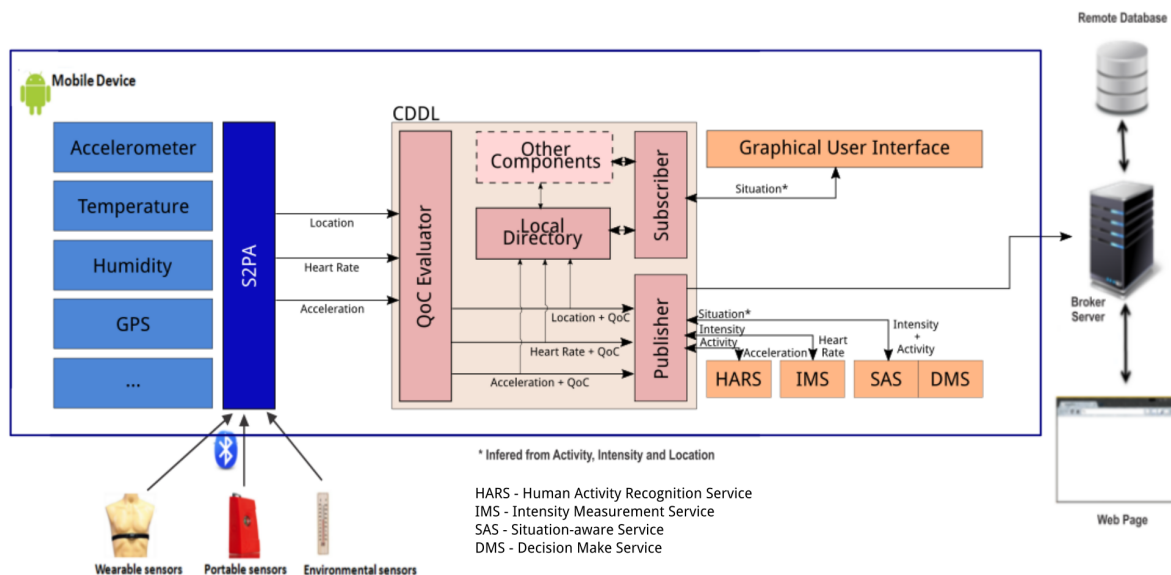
Remote Database

Mobile Device

Accelerometer

Temperature

Humidity

GPS

...

S2PA

CDDL

QoC Evaluator

Other Components

Local Directory

Subscriber

Publisher

Graphical User Interface

Situation*

Location

Heart Rate

Acceleration

Location + QoC

Heart Rate + QoC

Acceleration + QoC

Situation*

Intensity

Activity

Acceleration

Heart Rate

Intensity + Activity

HARS

IMS

SAS

DMS

Broker Server

Web Page

* Infered from Activity, Intensity and Location

HARS - Human Activity Recognition Service
IMS - Intensity Measurement Service
SAS - Situation-aware Service
DMS - Decision Make Service

Wearable sensors

Portable sensors

Environmental sensors